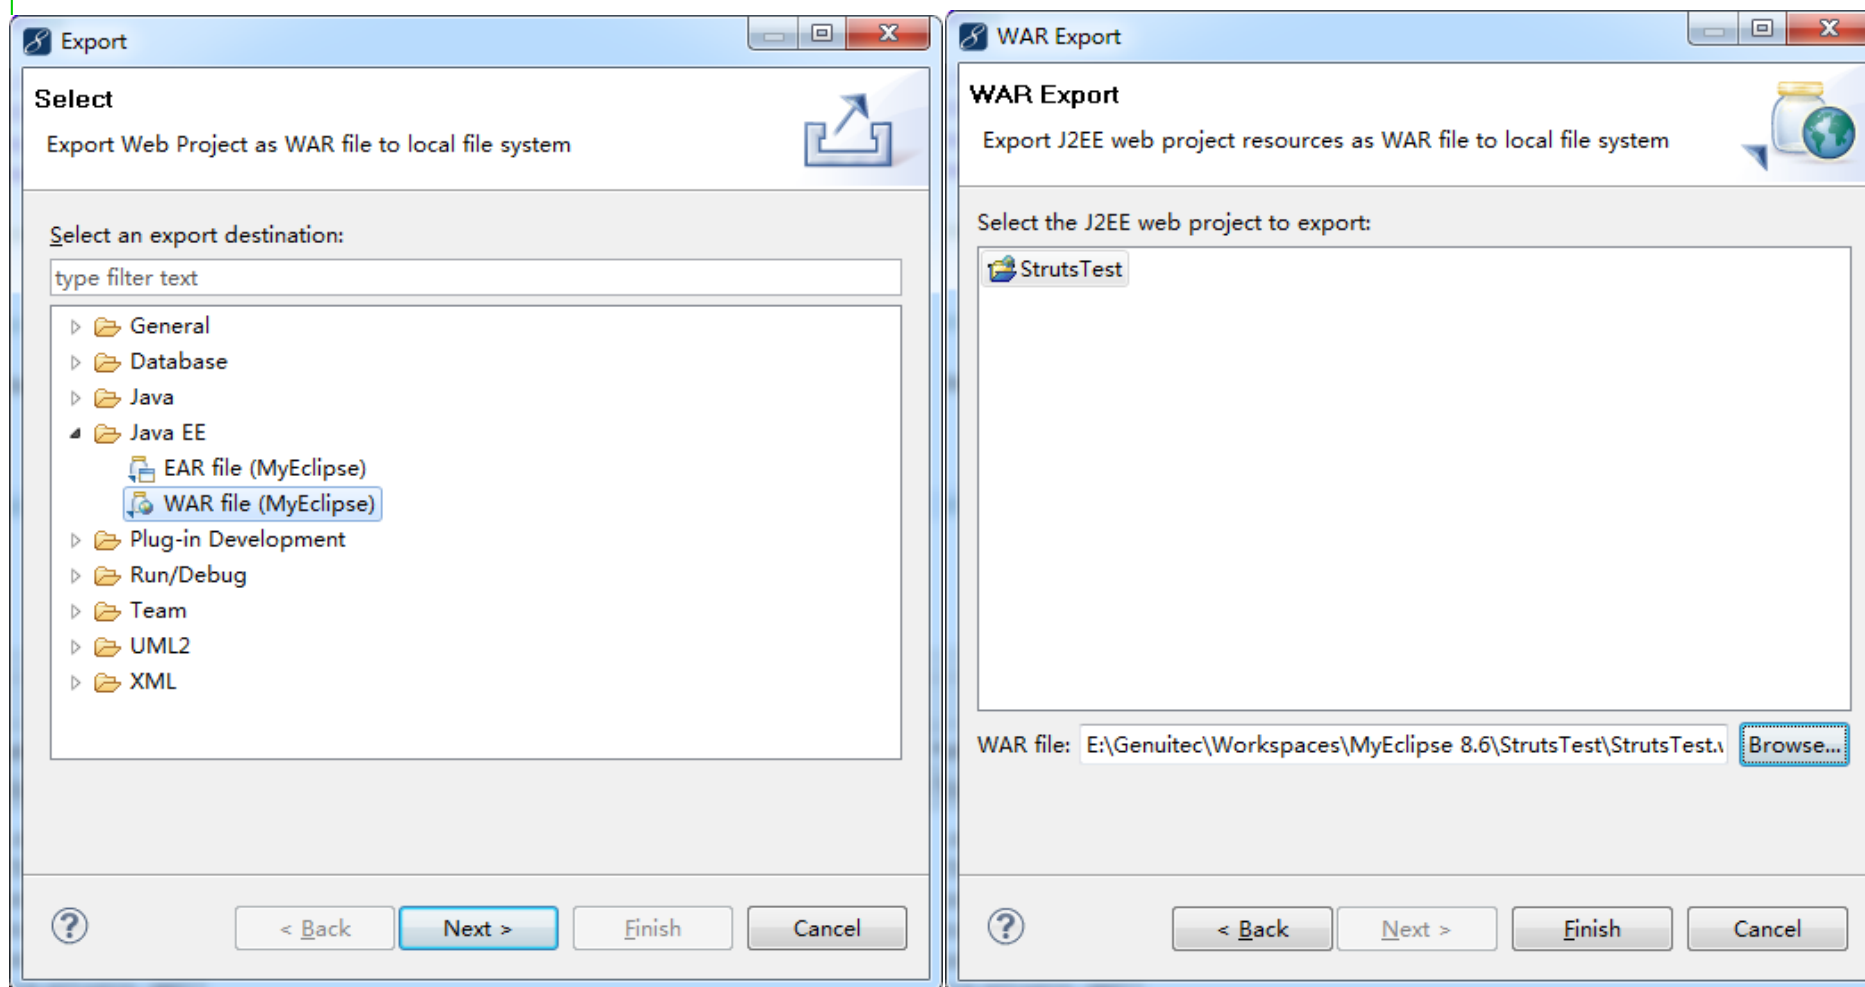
Export

Select

Export Web Project as WAR file to local file system

Select an export destination:

type filter text

General
Database
Java
Java EE
EAR file (MyEclipse)
WAR file (MyEclipse)
Plug-in Development
Run/Debug
Team
UML2
XML

?

< Back
Next >
Finish
Cancel

WAR Export

WAR Export

Export J2EE web project resources as WAR file to local file system

Select the J2EE web project to export:

StrutsTest

WAR file: E:\Genuitec\Workspaces\MyEclipse 8.6\StrutsTest\StrutsTest.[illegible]
Browse...

?

< Back
Next >
Finish
Cancel